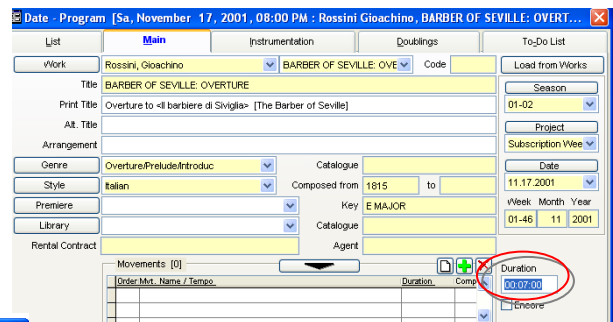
Date - Program [Sa, November 17, 2001, 08:00 PM : Rossini Gioachino , BARBER OF SEVILLE: OVERT...

List | Main | Instrumentation | Doublings | To-Do List

Work | Rossini, Gioachino | BARBER OF SEVILLE: OVE | Code | Load from Works

Title BARBER OF SEVILLE: OVERTURE

Print Title Overture to <Il barbiere di Siviglia> [The Barber of Seville]

Alt. Title

Arrangement

Season
01-02

Project
Subscription Wee

Genre | Overture/Prelude/Introduc | Catalogue

Style | Italian | Composed from 1815 to

Premiere | Key E MAJOR

Library | Catalogue

Rental Contract | Agent

Date
11.17.2001

Week Month Year
01-46 11 2001

Movements [0]

Order Mvt. Name / Tempo | Duration | Comp

Duration
00:07:00

Encore